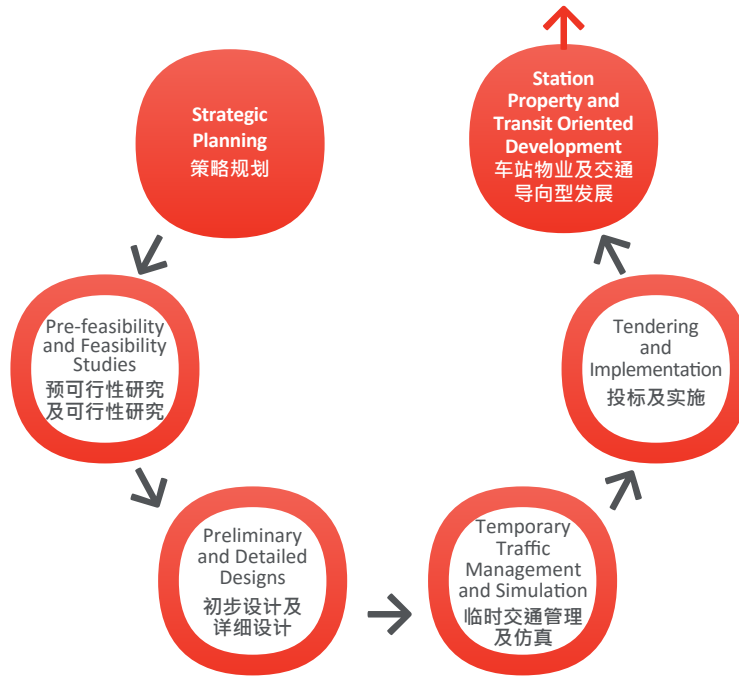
Strategic Planning
策略规划

Pre-feasibility and Feasibility Studies
预可行性研究
及可行性研究

Preliminary and Detailed Designs
初步设计及
详细设计

Temporary Traffic Management and Simulation
临时交通管理
及仿真

Tendering and Implementation
投标及实施

Station Property and Transit Oriented Development
车站物业及交通
导向型发展